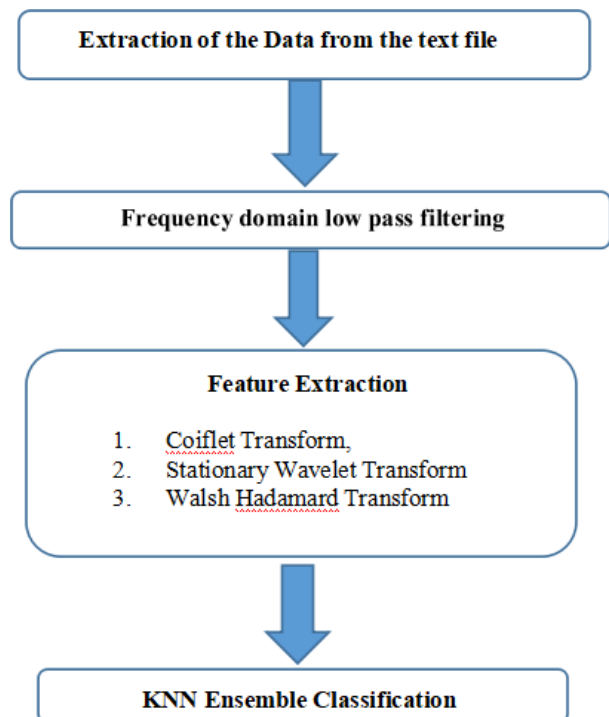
Extraction of the Data from the text file

Frequency domain low pass filtering

Feature Extraction

1. Coiflet Transform,
2. Stationary Wavelet Transform
3. Walsh Hadamard Transform

KNN Ensemble Classification